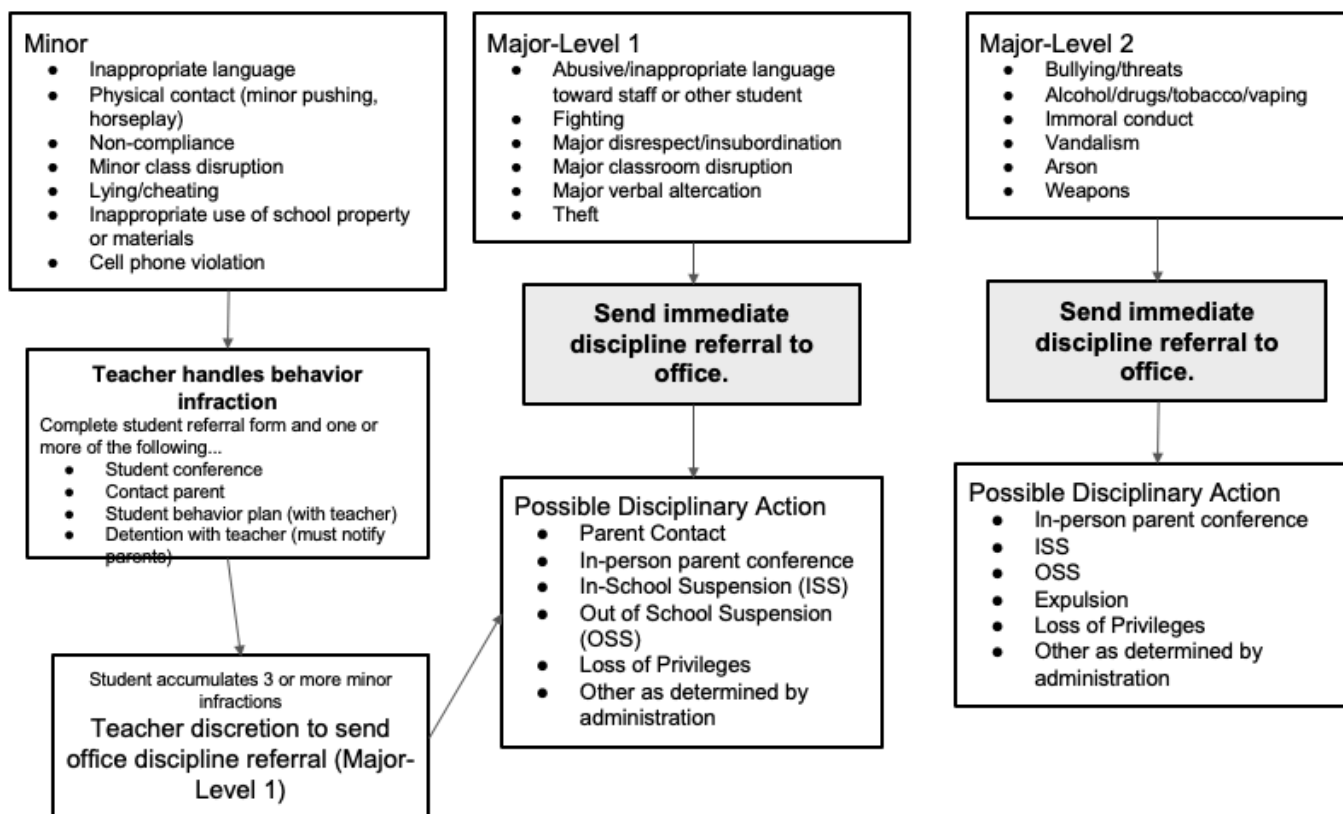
Minor
- Inappropriate language
- Physical contact (minor pushing, horseplay)
- Non-compliance
- Minor class disruption
- Lying/cheating
- Inappropriate use of school property or materials
- Cell phone violation

Teacher handles behavior infraction
Complete student referral form and one or more of the following...
- Student conference
- Contact parent
- Student behavior plan (with teacher)
- Detention with teacher (must notify parents)

Student accumulates 3 or more minor infractions
Teacher discretion to send office discipline referral (Major-Level 1)

Major-Level 1
- Abusive/inappropriate language toward staff or other student
- Fighting
- Major disrespect/insubordination
- Major classroom disruption
- Major verbal altercation
- Theft

Send immediate discipline referral to office.

Possible Disciplinary Action
- Parent Contact
- In-person parent conference
- In-School Suspension (ISS)
- Out of School Suspension (OSS)
- Loss of Privileges
- Other as determined by administration

Major-Level 2
- Bullying/threats
- Alcohol/drugs/tobacco/vaping
- Immoral conduct
- Vandalism
- Arson
- Weapons

Send immediate discipline referral to office.

Possible Disciplinary Action
- In-person parent conference
- ISS
- OSS
- Expulsion
- Loss of Privileges
- Other as determined by administration